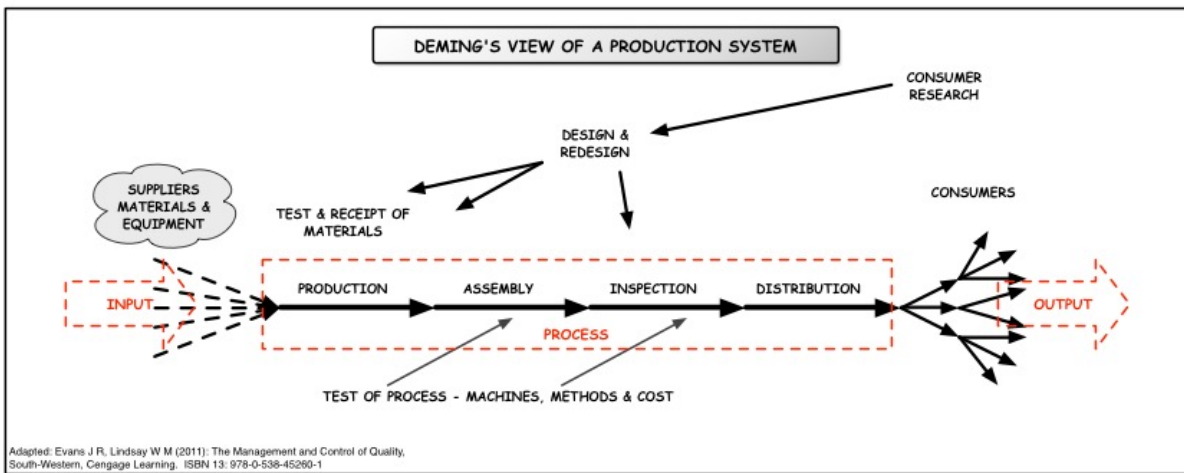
DEMING'S VIEW OF A PRODUCTION SYSTEM

CONSUMER RESEARCH

DESIGN & REDESIGN

SUPPLIERS MATERIALS & EQUIPMENT

TEST & RECEIPT OF MATERIALS

CONSUMERS

INPUT

PRODUCTION

ASSEMBLY

INSPECTION

DISTRIBUTION

OUTPUT

PROCESS

TEST OF PROCESS - MACHINES, METHODS & COST

Adapted: Evans J R, Lindsay W M (2011): The Management and Control of Quality, South-Western, Cengage Learning. ISBN 13: 978-0-538-45260-1